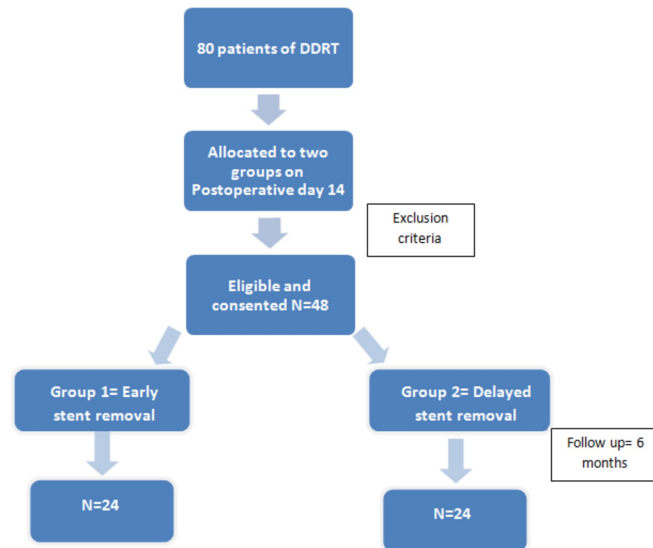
80 patients of DDRT

Allocated to two groups on Postoperative day 14

Exclusion criteria

Eligible and consented N=48

Group 1= Early stent removal

Group 2= Delayed stent removal

Follow up= 6 months

N=24

N=24